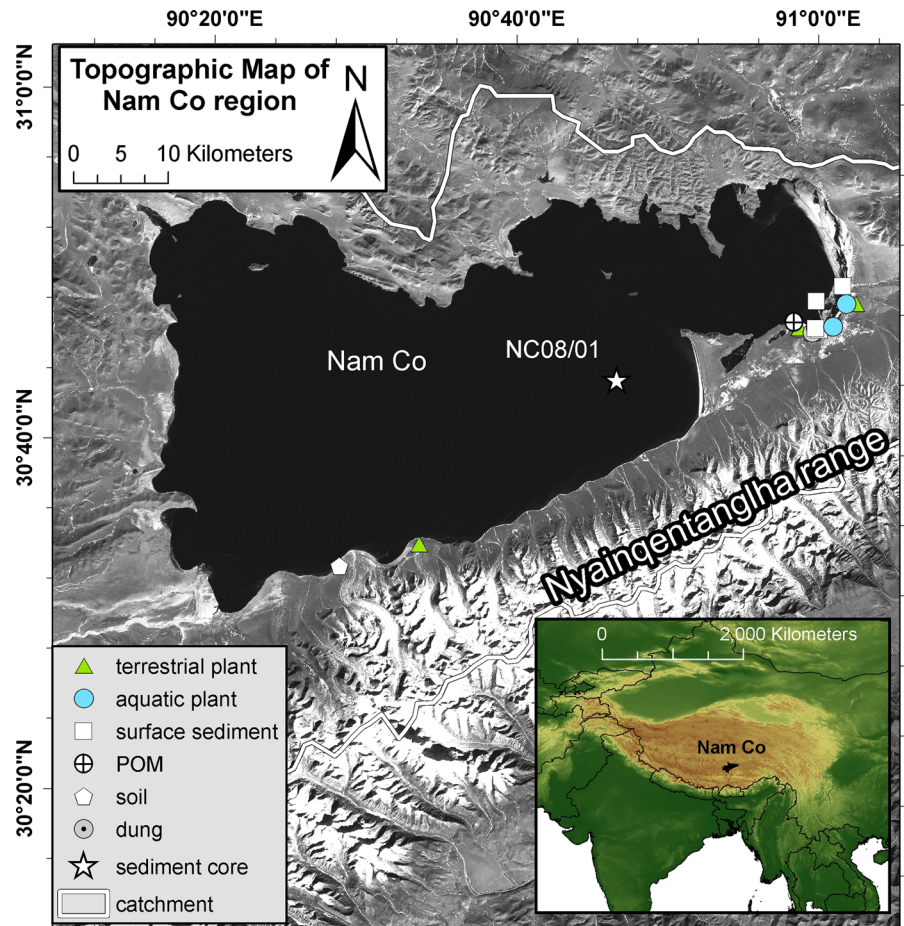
90°20'0"E
90°40'0"E
91°0'0"E

Topographic Map of Nam Co region

N

0 5 10 Kilometers

31°0'0"N
30°40'0"N
30°20'0"N

Nam Co
NC08/01

Nyainqentanglha range

0 2,000 Kilometers
Nam Co

terrestrial plant
aquatic plant
surface sediment
POM
soil
dung
sediment core
catchment